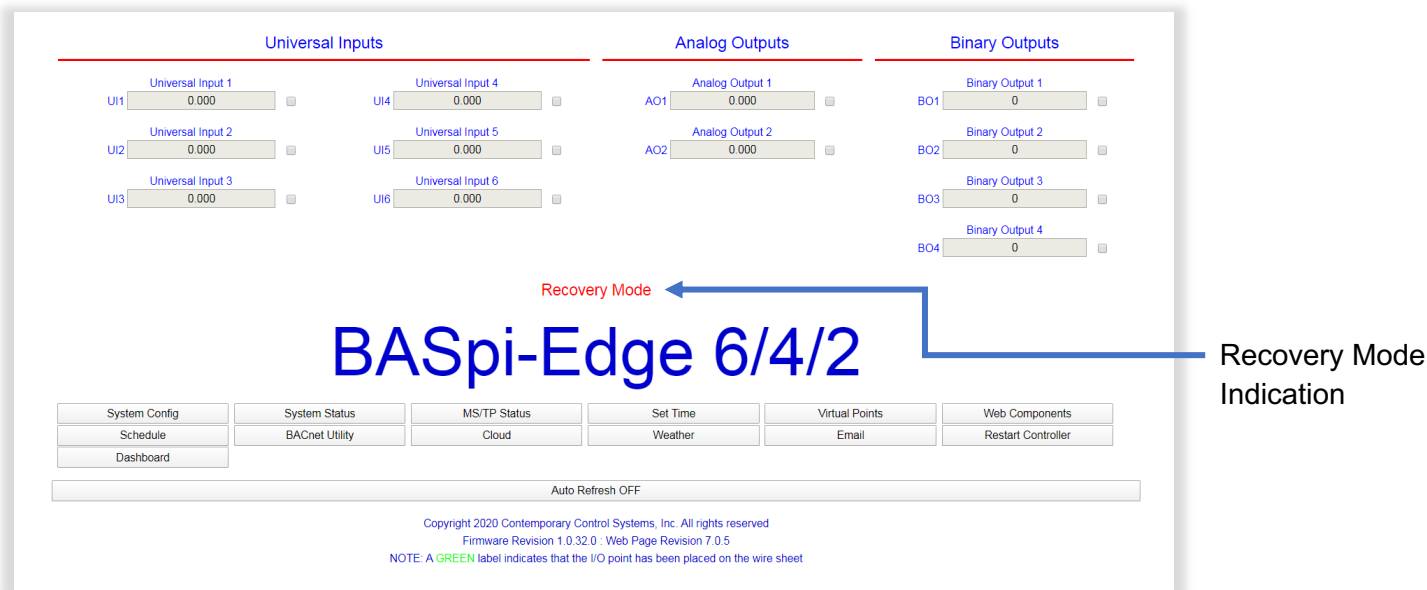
Universal Inputs

Universal Input 1
UI1 0.000

Universal Input 2
UI2 0.000

Universal Input 3
UI3 0.000

Universal Input 4
UI4 0.000

Universal Input 5
UI5 0.000

Universal Input 6
UI6 0.000

Analog Outputs

Analog Output 1
AO1 0.000

Analog Output 2
AO2 0.000

Binary Outputs

Binary Output 1
BO1 0

Binary Output 2
BO2 0

Binary Output 3
BO3 0

Binary Output 4
BO4 0

Recovery Mode

Recovery Mode Indication

BASpi-Edge 6/4/2

System Config | System Status | MS/TP Status | Set Time | Virtual Points | Web Components
Schedule | BACnet Utility | Cloud | Weather | Email | Restart Controller
Dashboard

Auto Refresh OFF

Copyright 2020 Contemporary Control Systems, Inc. All rights reserved
Firmware Revision 1.0.32.0 : Web Page Revision 7.0.5
NOTE: A GREEN label indicates that the I/O point has been placed on the wire sheet